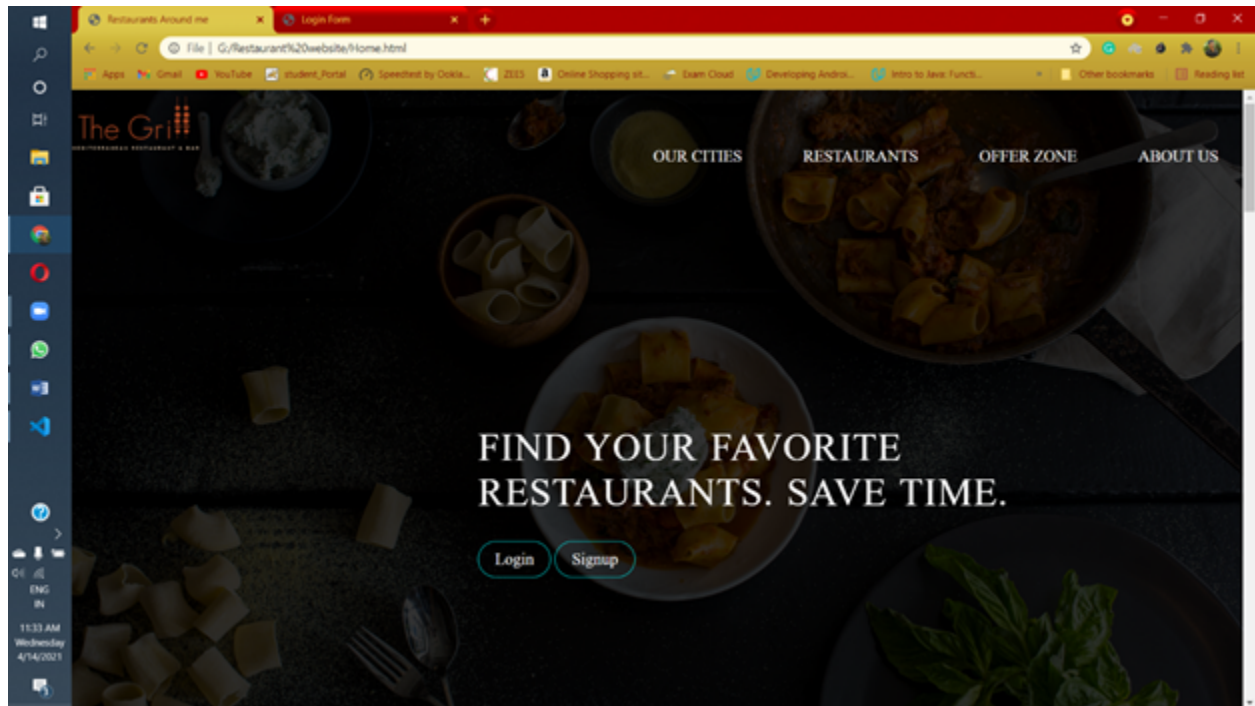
Restaurants Around me
Login Form
File | G:/Restaurant%20website/Home.html
Apps Gmail YouTube student_Portal Speedtest by Ookla... ZEES Online Shopping sit... Exam Cloud Developing Androi... Intro to Java: Functi... Other bookmarks Reading list

The Grill
MEDITERRANEAN RESTAURANT & BAR

OUR CITIES RESTAURANTS OFFER ZONE ABOUT US

FIND YOUR FAVORITE RESTAURANTS. SAVE TIME.

Login Signup

ENG IN
11:33 AM Wednesday 4/14/2021